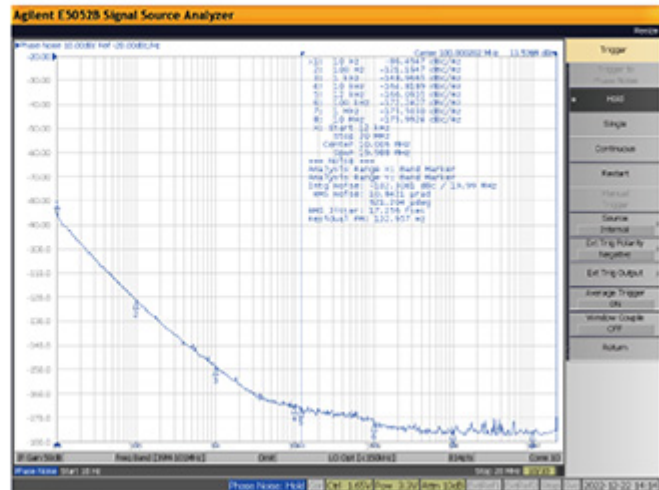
Agilent E5052B Signal Source Analyzer

Phase Noise 10.00dB/ Ref -20.00dBc/Hz

Center 100.000202 MHz 11.5388 dBm

-20.00
-30.00
-40.00
-50.00
-60.00
-70.00
-80.00
-90.00
-100.0
-110.0
-120.0
-130.0
-140.0
-150.0
-160.0
-170.0
-180.0

1: 10 Hz -86.4947 dBc/Hz
2: 100 Hz -121.1947 dBc/Hz
3: 1 kHz -148.9665 dBc/Hz
4: 10 kHz -164.8189 dBc/Hz
5: 100 kHz -166.0635 dBc/Hz
6: 1 MHz -172.2627 dBc/Hz
7: 5 MHz -171.5030 dBc/Hz
8: 10 MHz -175.9826 dBc/Hz
X: Start 12 kHz
Stop 20 MHz
Center 10.006 MHz
Span 19.988 MHz
=== Noise ===
Analysis Range X: Band Marker
Analysis Range Y: Band Marker
Intg Noise: -102.9361 dBc / 19.99 MHz
RMS Noise: 10.0411 µrad
575.294 µdeg
RMS Jitter: 17.256 fsec
Residual FM: 132.957 Hz

IF Gain 50dB | Freq Band [99M-101MHz] | LO Opt [<150kHz] | 8192pts | Corr 10
Phase Noise Start 10 Hz | Stop 20 MHz

Phase Noise: Hold | CH1: 1.65V | Pow: 3.3V | Attn 10dB | 2022-12-22 14:14

Trigger
Trigger to Phase Noise
Hold
Single
Continuous
Restart
Manual Trigger
Source Internal
Ext Trig Polarity Negative
Ext Trig Output
Average Trigger ON
Window Couple OFF
Return